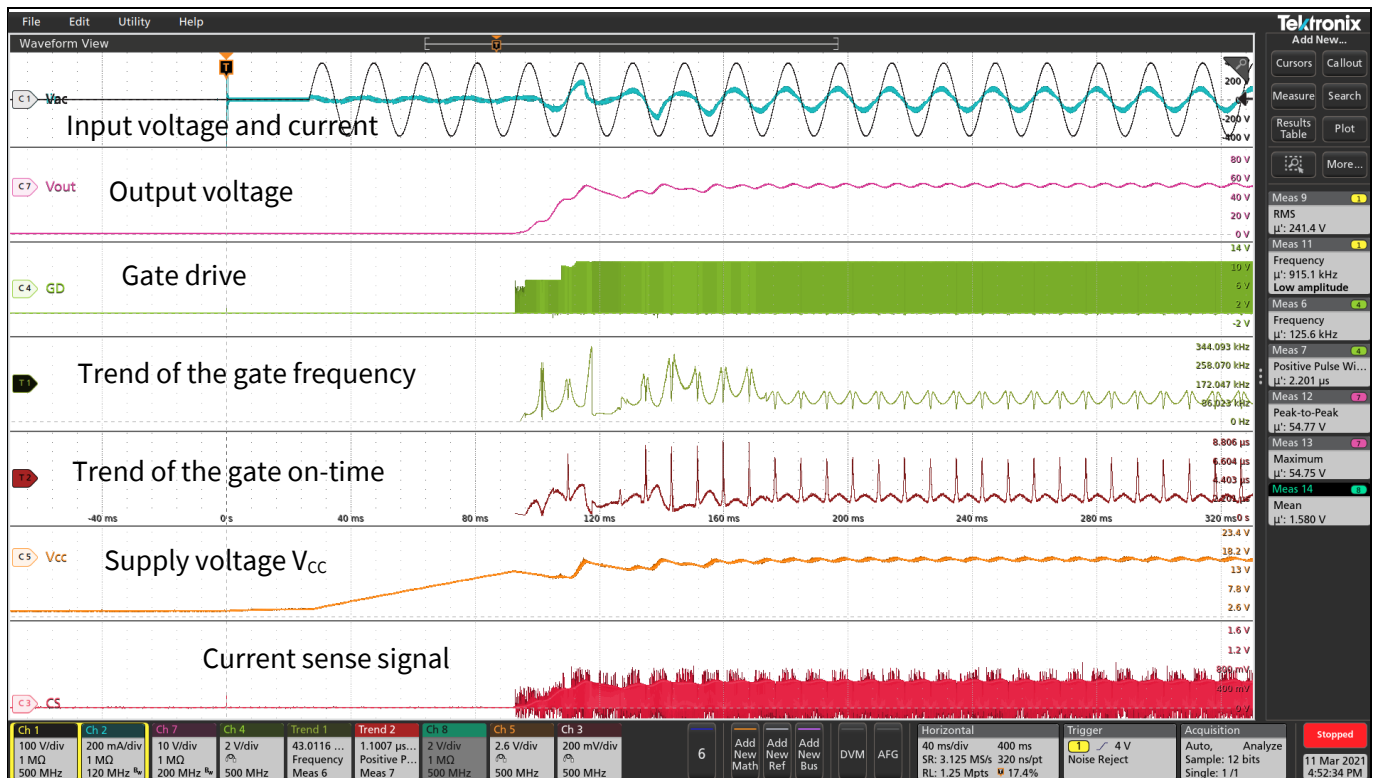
File Edit Utility Help

Tektronix
Add New...

Waveform View

Cursors Callout
Measure Search
Results Table Plot
More...

C1 Vac
Input voltage and current
200
-200
-400

C7 Vout
Output voltage
80 V
60 V
40 V
20 V
0 V

C4 GD
Gate drive
14 V
10 V
6 V
2 V
-2 V

T1
Trend of the gate frequency
344.093 kHz
258.070 kHz
172.047 kHz
86.023 kHz
0 Hz

T2
Trend of the gate on-time
8.806 µs
6.604 µs
4.403 µs
2.201 µs
0 s

-40 ms 0 s 40 ms 80 ms 120 ms 160 ms 200 ms 240 ms 280 ms 320 ms

C5 Vcc
Supply voltage V$_{CC}$
23.4 V
18.2 V
13 V
7.8 V
2.6 V

C3 CS
Current sense signal
1.6 V
1.2 V
800 mV
400 mV
0 V

Meas 9
RMS
µ': 241.4 V

Meas 11
Frequency
µ': 915.1 kHz
Low amplitude

Meas 6
Frequency
µ': 125.6 kHz

Meas 7
Positive Pulse Wi...
µ': 2.201 µs

Meas 12
Peak-to-Peak
µ': 54.77 V

Meas 13
Maximum
µ': 54.75 V

Meas 14
Mean
µ': 1.580 V

Ch 1
100 V/div
1 MΩ
500 MHz

Ch 2
200 mA/div
1 MΩ
120 MHz

Ch 7
10 V/div
1 MΩ
200 MHz

Ch 4
2 V/div
500 MHz

Trend 1
43.0116 ...
Frequency
Meas 6

Trend 2
1.1007 µs...
Positive P...
Meas 7

Ch 8
2 V/div
1 MΩ
500 MHz

Ch 5
2.6 V/div
500 MHz

Ch 3
200 mV/div
500 MHz

6

Add New Math
Add New Ref
Add New Bus
DVM
AFG

Horizontal
40 ms/div 400 ms
SR: 3.125 MS/s 320 ns/pt
RL: 1.25 Mpts 17.4%

Trigger
1 4 V
Noise Reject

Acquisition
Auto, Analyze
Sample: 12 bits
Single: 1 /1

Stopped
11 Mar 2021
4:52:34 PM